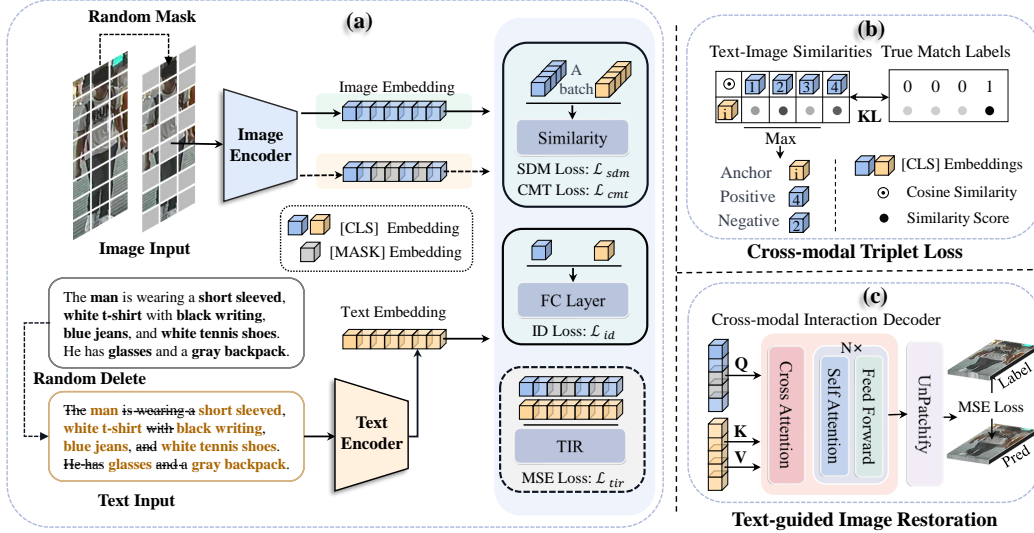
Random Mask

(a)

Image Embedding

Image Encoder

Image Input

[CLS] Embedding
[MASK] Embedding

A batch

Similarity

SDM Loss: $\mathcal{L}_{sdm}$
CMT Loss: $\mathcal{L}_{cmt}$

FC Layer

ID Loss: $\mathcal{L}_{id}$

TIR

MSE Loss: $\mathcal{L}_{tir}$

The man is wearing a short sleeved, white t-shirt with black writing, blue jeans, and white tennis shoes. He has glasses and a gray backpack.

Random Delete

~~The~~ man ~~is wearing a~~ short sleeved, white t-shirt ~~with~~ black writing, blue jeans, ~~and~~ white tennis shoes. ~~He has~~ glasses ~~and a~~ gray backpack.

Text Input

Text Embedding

Text Encoder

(b)

Text-Image Similarities True Match Labels

1 2 3 4
i

0 0 0 1

KL

Max

Anchor i
Positive 4
Negative 2

[CLS] Embeddings
Cosine Similarity
Similarity Score

Cross-modal Triplet Loss

(c)

Cross-modal Interaction Decoder

N×

Q
K
V

Cross Attention

Self Attention

Feed Forward

UnPatchify

Label

MSE Loss

Pred

Text-guided Image Restoration